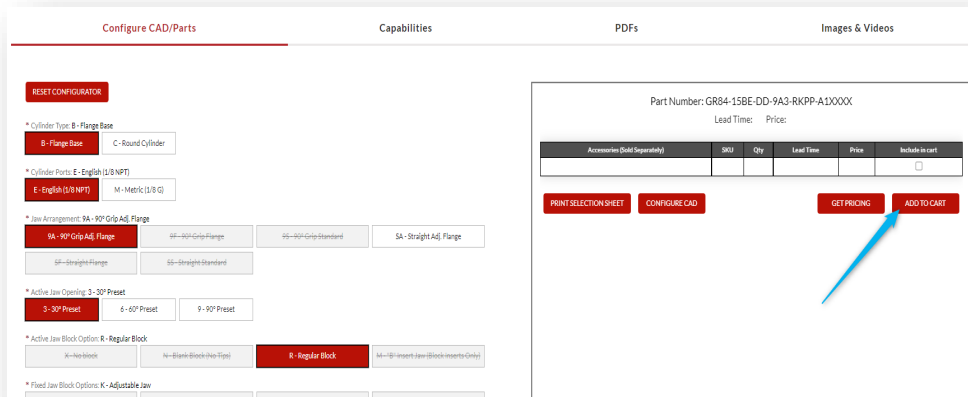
Configure CAD/Parts
Capabilities
PDFs
Images & Videos

RESET CONFIGURATOR

* Cylinder Type: B - Flange Base
B - Flange Base
C - Round Cylinder

* Cylinder Ports: E - English (1/8 NPT)
E - English (1/8 NPT)
M - Metric (1/8 G)

* Jaw Arrangement: 9A - 90° Grip Adj. Flange
9A - 90° Grip Adj. Flange
9F - 90° Grip Flange
9S - 90° Grip Standard
SA - Straight Adj. Flange
SF - Straight Flange
SS - Straight Standard

* Active Jaw Opening: 3 - 30° Preset
3 - 30° Preset
6 - 60° Preset
9 - 90° Preset

* Active Jaw Block Option: R - Regular Block
X - No block
N - Blank Block (No Tips)
R - Regular Block
M - "B" Insert Jaw (Block inserts Only)

* Fixed Jaw Block Options: K - Adjustable Jaw

Part Number: GR84-15BE-DD-9A3-RKPP-A1XXXX
Lead Time: Price:

| Accessories (Sold Separately) | SKU | Qty | Lead Time | Price | Include in cart |
|---|---|---|---|---|---|
| | | | | | ☐ |

PRINT SELECTION SHEET
CONFIGURE CAD
GET PRICING
ADD TO CART